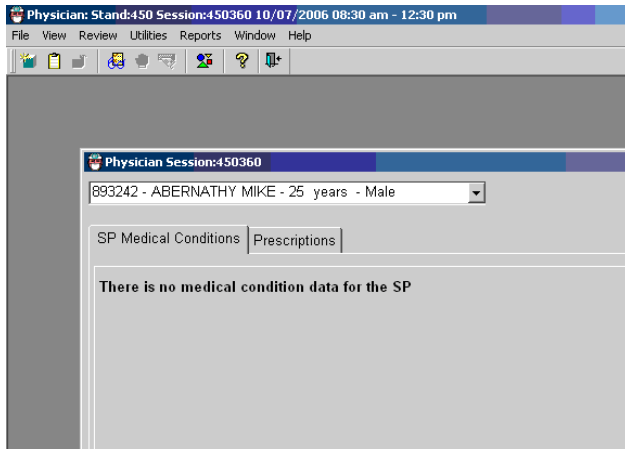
Physician: Stand:450 Session:450360 10/07/2006 08:30 am - 12:30 pm

File View Review Utilities Reports Window Help

Physician Session:450360

893242 - ABERNATHY MIKE - 25 years - Male

SP Medical Conditions | Prescriptions

There is no medical condition data for the SP